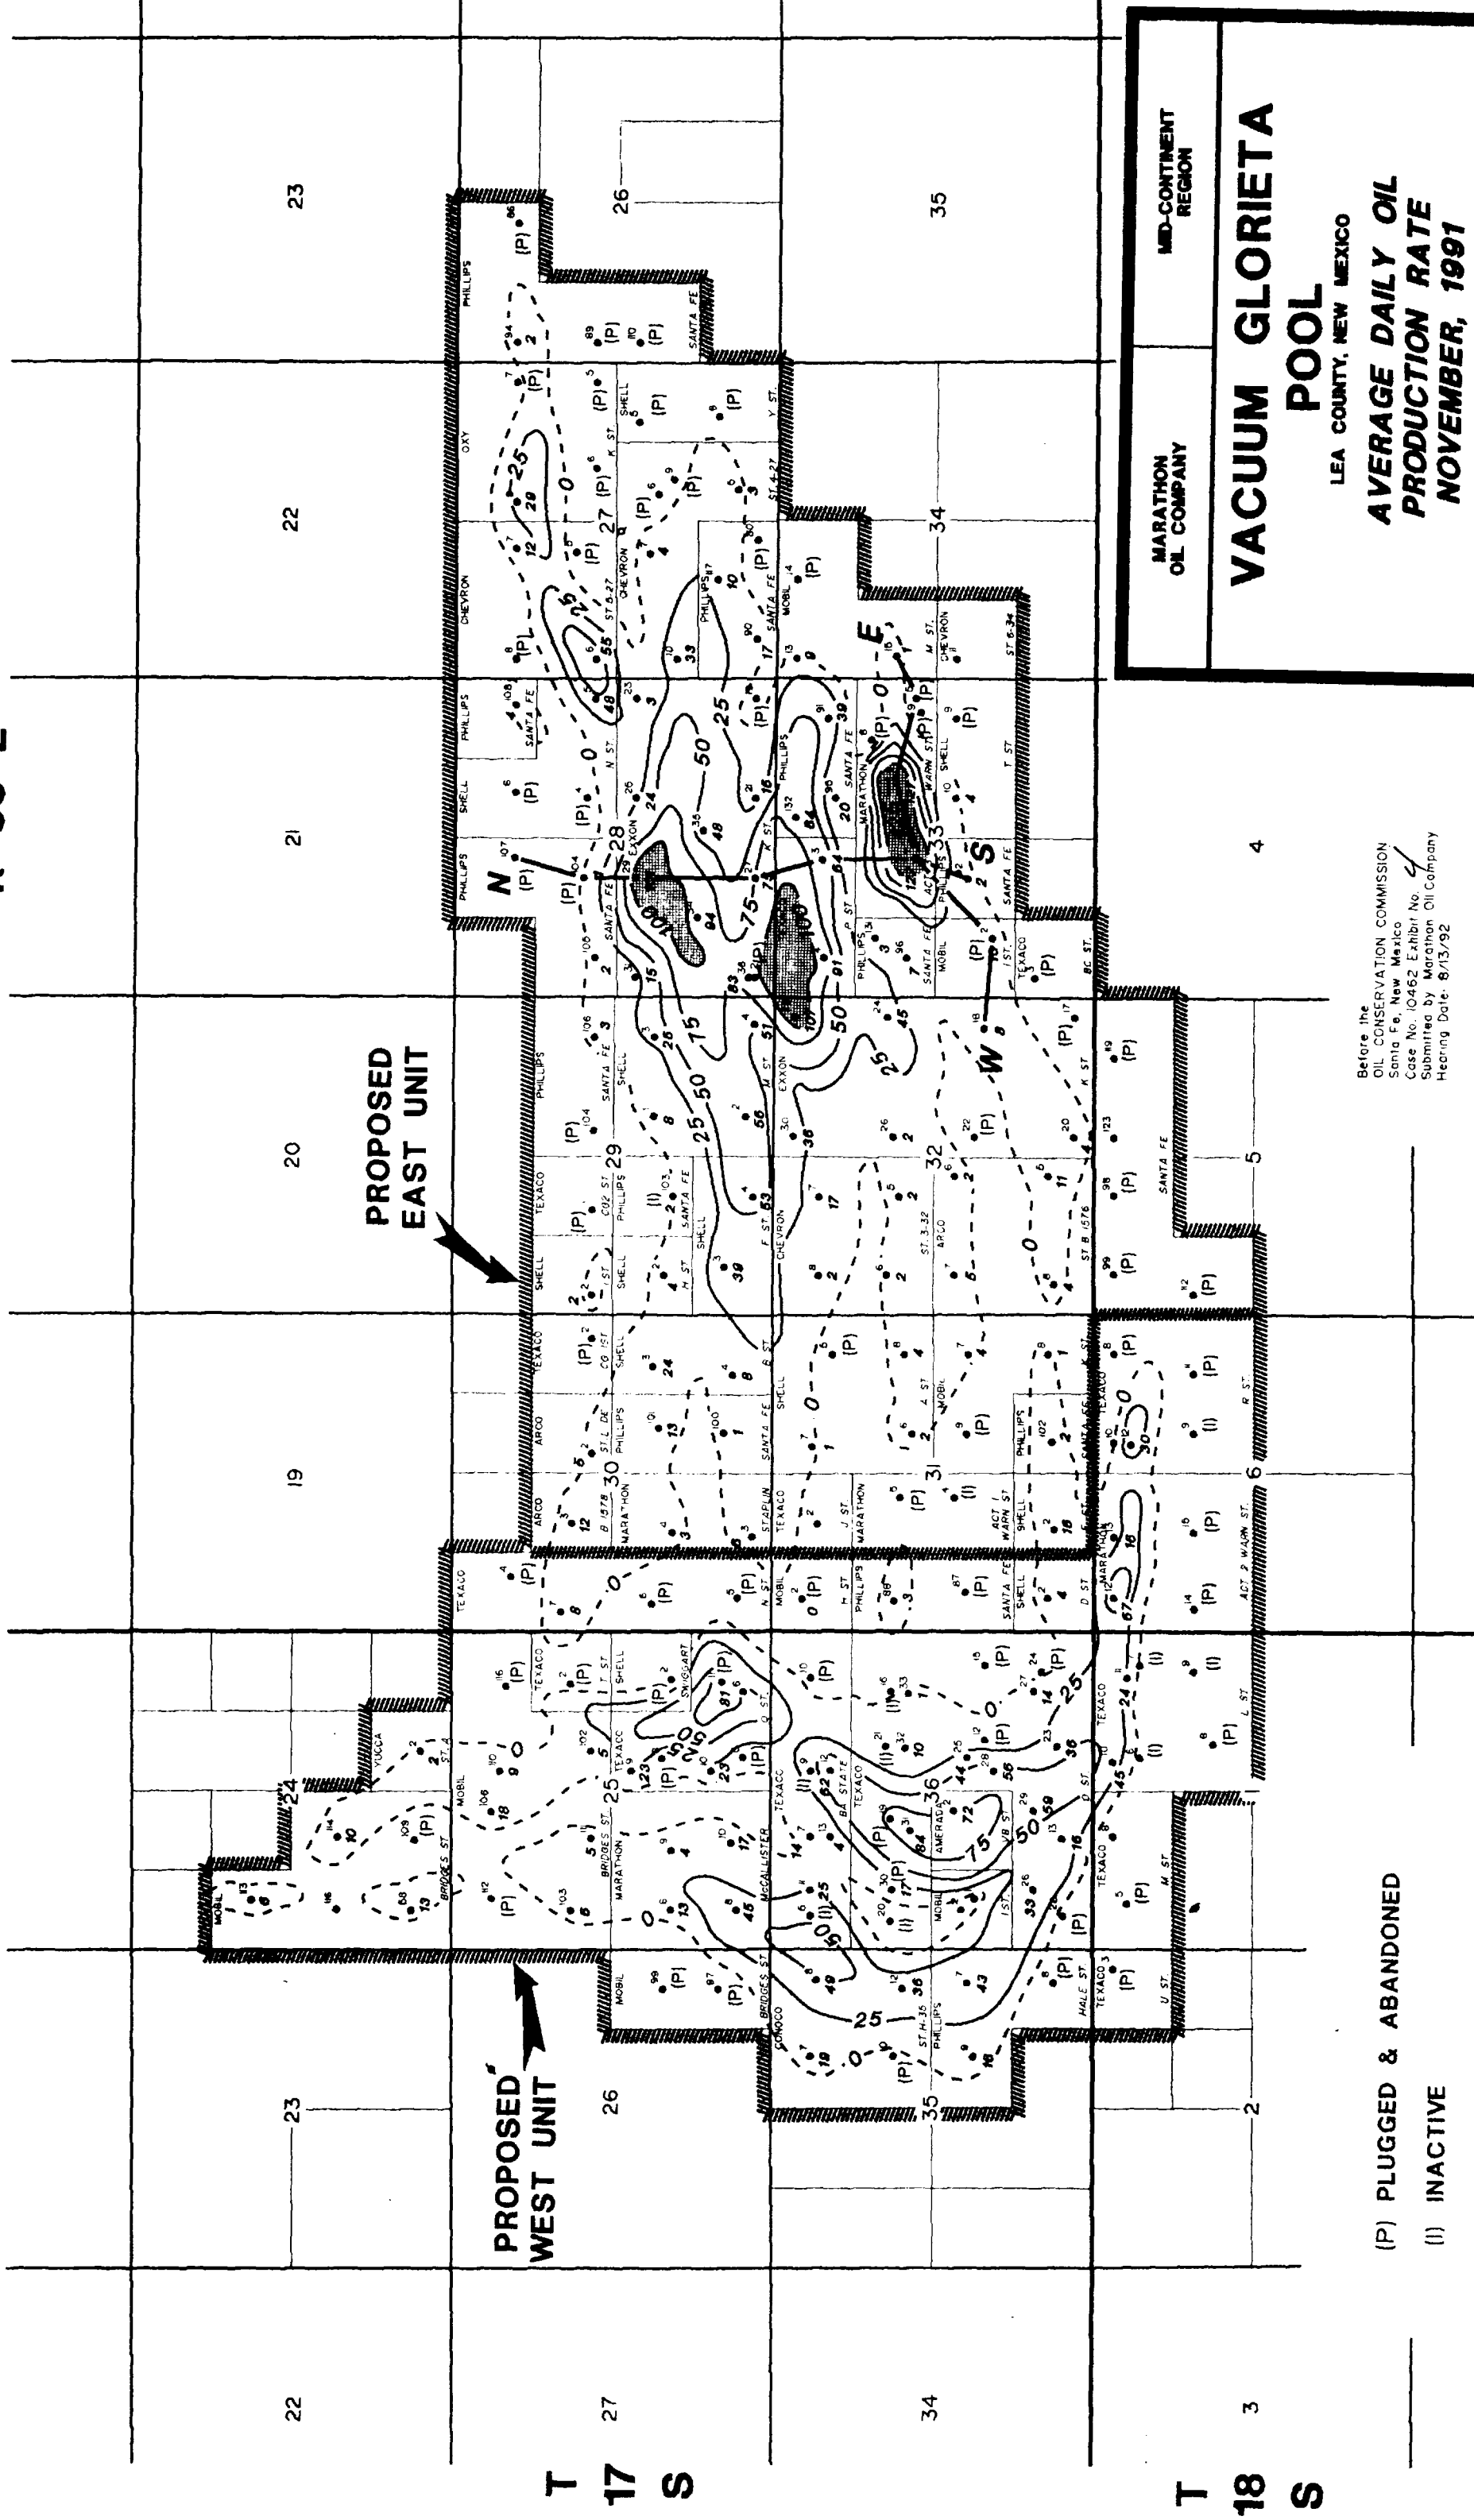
MARATHON OIL COMPANY

MID-CONTINENT REGION

VACUUM GLORIETA POOL

LEA COUNTY, NEW MEXICO

AVERAGE DAILY OIL PRODUCTION RATE NOVEMBER, 1991

PROPOSED EAST UNIT

PROPOSED WEST UNIT

(P) PLUGGED & ABANDONED

(I) INACTIVE

T 17 S

T 18 S

Before the OIL CONSERVATION COMMISSION Santa Fe, New Mexico Case No. 10462 Exhibit No. 4 Submitted by Marathon Oil Company Hearing Date: 8/13/92

22 23 27 26 34 35 3 2 24 25 36 1 19 30 31 6 20 29 32 5 21 28 33 4 22 27 34 23 26 35

N S E W

PHILLIPS SHELL PHILLIPS CHEVRON OXY PHILLIPS SANTA FE TEXACO ARCO SHELL MOBIL MARATHON EXXON CHEVRON CONOCO AMERADA YUCCA